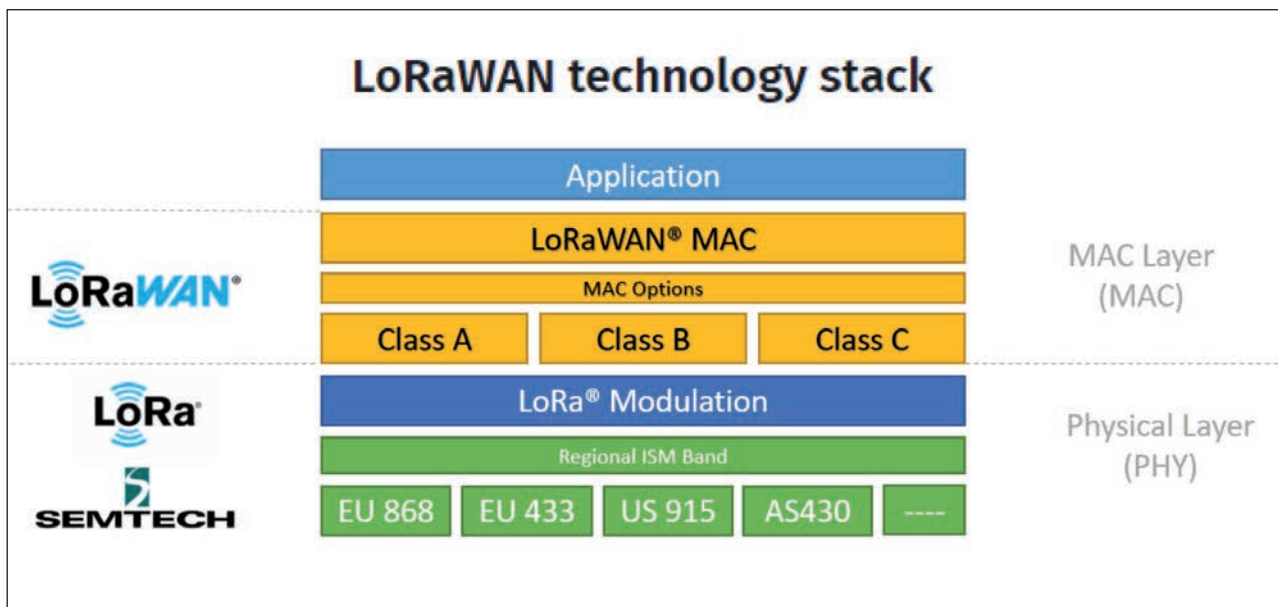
LoRaWAN technology stack

Application

LoRaWAN® MAC

MAC Options

Class A

Class B

Class C

LoRaWAN®

MAC Layer (MAC)

LoRa® Modulation

Regional ISM Band

EU 868

EU 433

US 915

AS430

----

LoRa®

SEMTECH

Physical Layer (PHY)